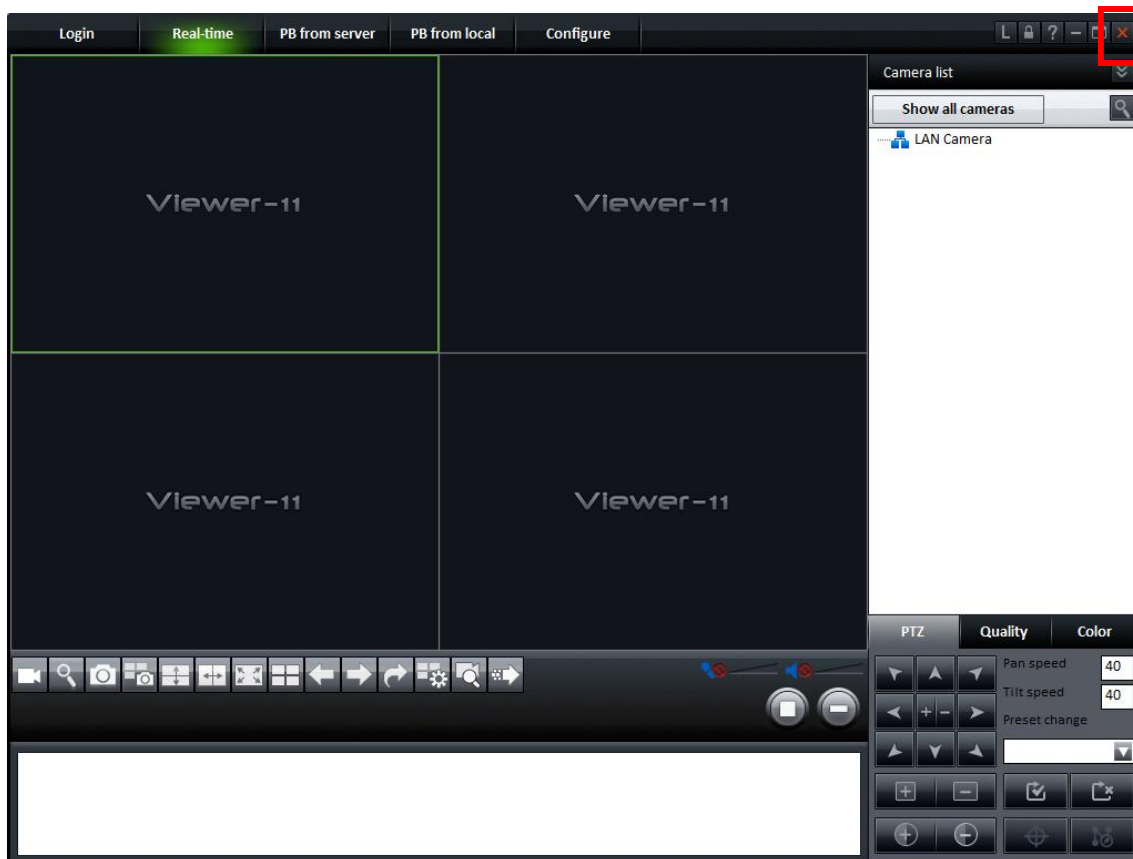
Login Real-time PB from server PB from local Configure

L ? – ×

Camera list

Show all cameras

LAN Camera

Viewer-11

Viewer-11

Viewer-11

Viewer-11

PTZ Quality Color

Pan speed 40

Tilt speed 40

Preset change

+ –